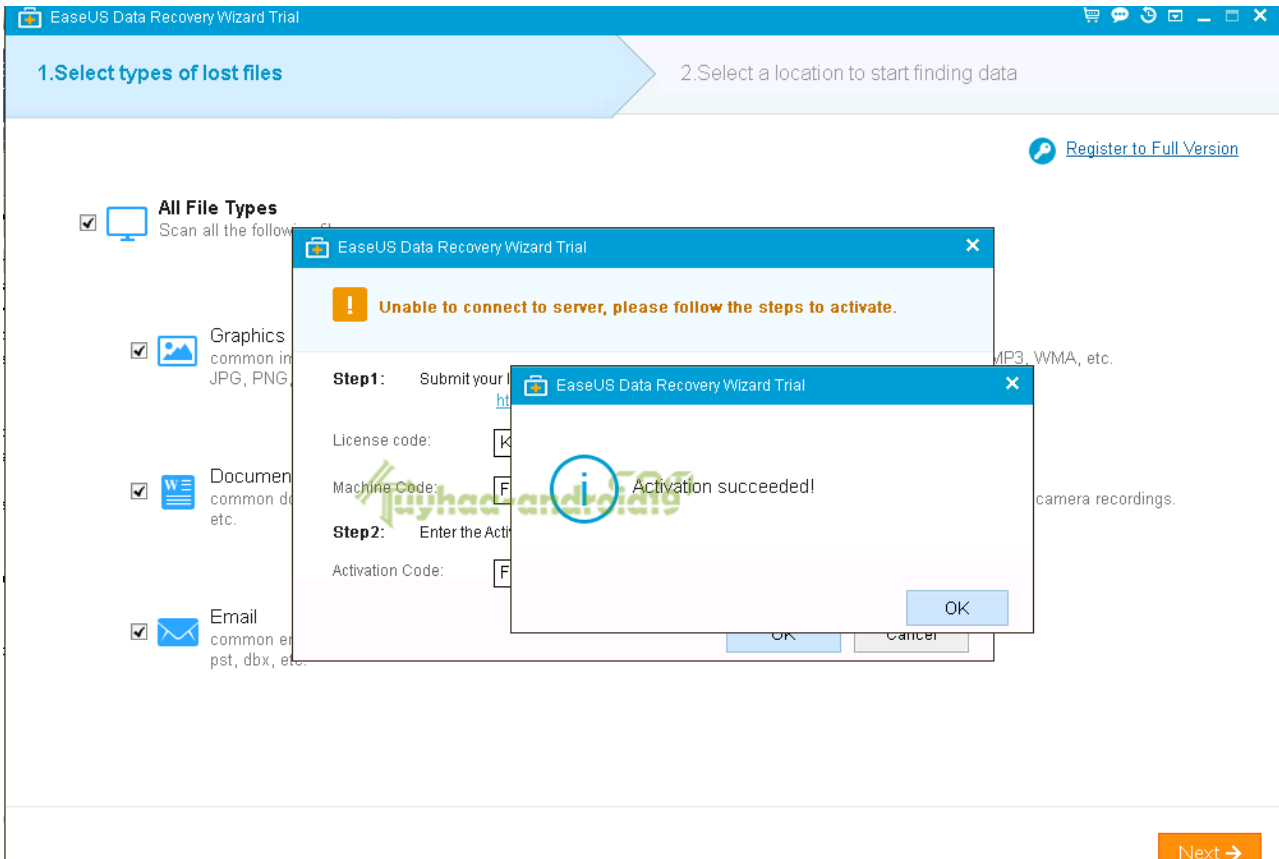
EaseUS Data Recovery Wizard Trial

1.Select types of lost files

2.Select a location to start finding data

Register to Full Version

All File Types
Scan all the following fi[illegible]

Graphics
common im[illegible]
JPG, PNG, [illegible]

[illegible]MP3, WMA, etc.

Documen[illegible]
common do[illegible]
etc.

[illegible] camera recordings.

Email
common em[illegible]
pst, dbx, etc.

EaseUS Data Recovery Wizard Trial

Unable to connect to server, please follow the steps to activate.

Step1: Submit your l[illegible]
ht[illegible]

License code: K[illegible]

Machine Code: F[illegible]

Step2: Enter the Acti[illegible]

Activation Code: F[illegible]

OK Cancel

EaseUS Data Recovery Wizard Trial

Activation succeeded!

OK

luyhadandroid19

Next